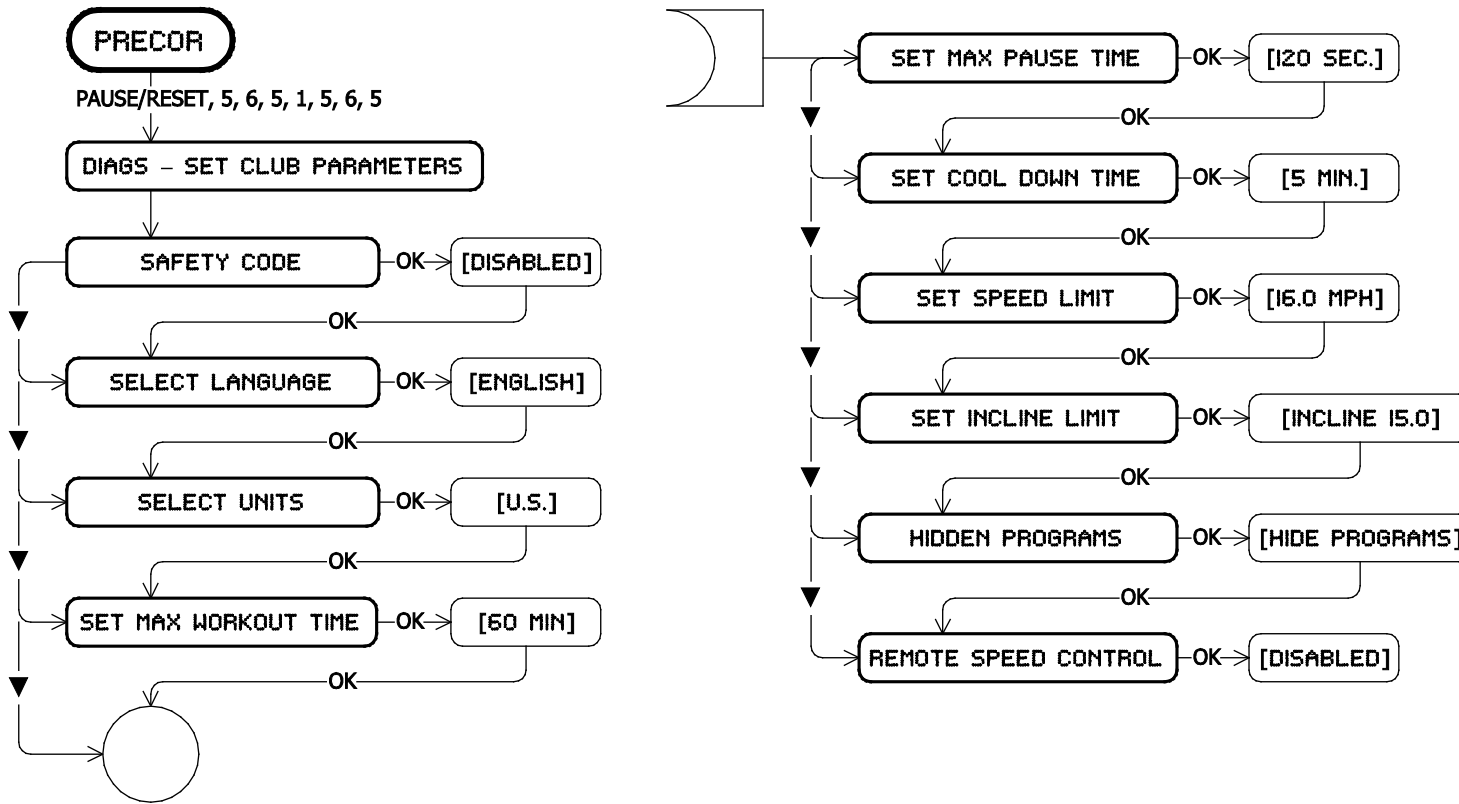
PRECOR

PAUSE/RESET, 5, 6, 5, 1, 5, 6, 5

DIAGS – SET CLUB PARAMETERS

SAFETY CODE OK [DISABLED]

OK

SELECT LANGUAGE OK [ENGLISH]

OK

SELECT UNITS OK [U.S.]

OK

SET MAX WORKOUT TIME OK [60 MIN]

OK

SET MAX PAUSE TIME OK [120 SEC.]

OK

SET COOL DOWN TIME OK [5 MIN.]

OK

SET SPEED LIMIT OK [16.0 MPH]

OK

SET INCLINE LIMIT OK [INCLINE 15.0]

OK

HIDDEN PROGRAMS OK [HIDE PROGRAMS]

OK

REMOTE SPEED CONTROL OK [DISABLED]